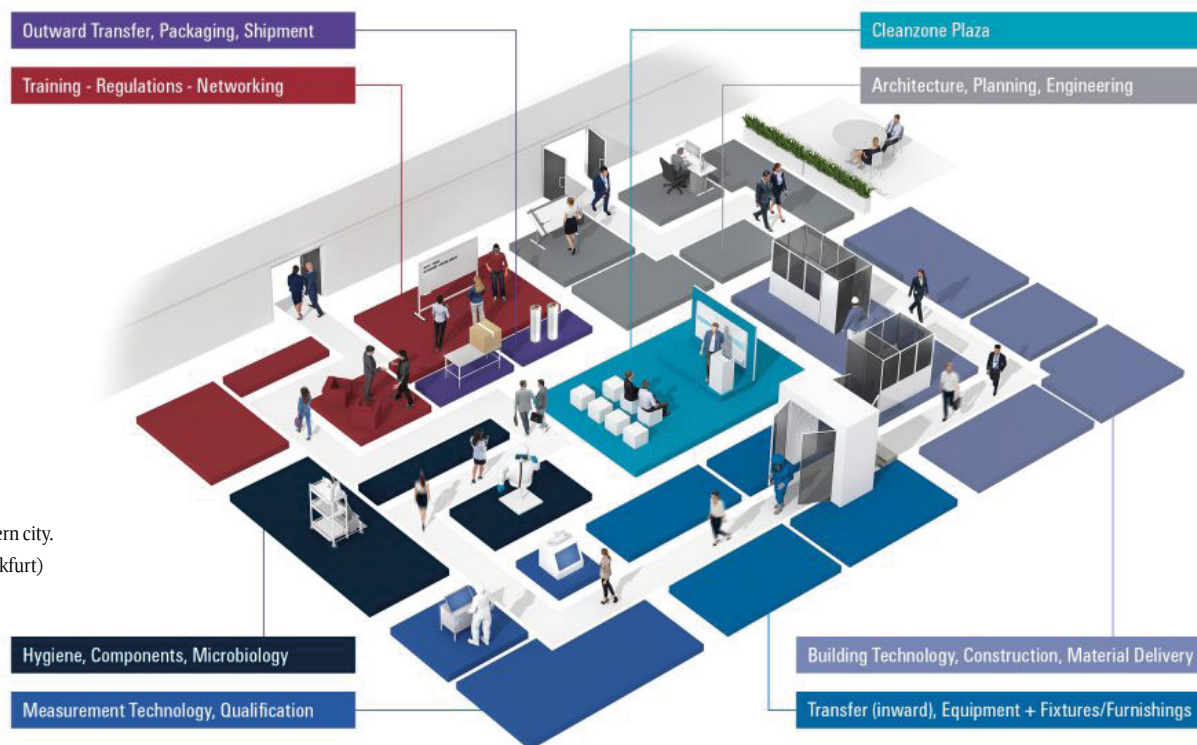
Outward Transfer, Packaging, Shipment

Training - Regulations - Networking

Cleanzone Plaza

Architecture, Planning, Engineering

ern city.

kfurt)

Hygiene, Components, Microbiology

Measurement Technology, Qualification

Building Technology, Construction, Material Delivery

Transfer (inward), Equipment + Fixtures/Furnishings